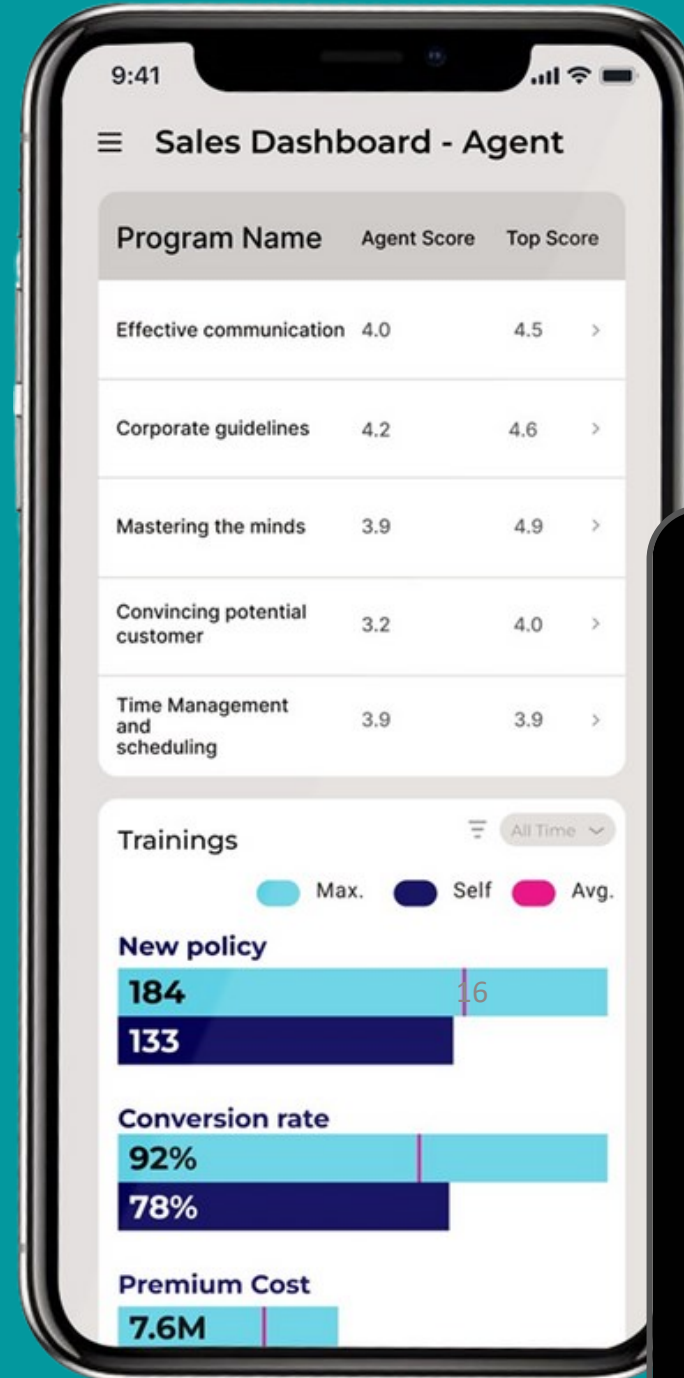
9:41

≡ Sales Dashboard - Agent

| Program Name | Agent Score | Top Score | |
|---|---|---|---|
| Effective communication | 4.0 | 4.5 | > |
| Corporate guidelines | 4.2 | 4.6 | > |
| Mastering the minds | 3.9 | 4.9 | > |
| Convincing potential customer | 3.2 | 4.0 | > |
| Time Management and scheduling | 3.9 | 3.9 | > |

Trainings

All Time

Max. Self Avg.

New policy

184 16

133

Conversion rate

92%

78%

Premium Cost

7.6M